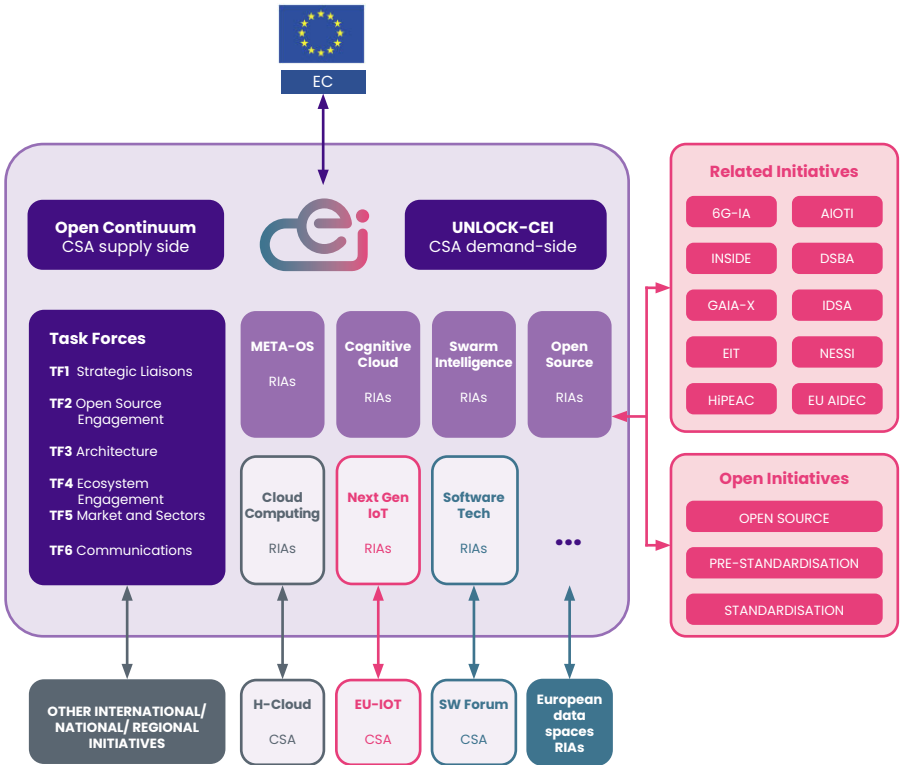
EC

Open Continuum
CSA supply side

cei

UNLOCK-CEI
CSA demand-side

Task Forces
TF1 Strategic Liaisons
TF2 Open Source Engagement
TF3 Architecture
TF4 Ecosystem Engagement
TF5 Market and Sectors
TF6 Communications

META-OS
RIAs

Cognitive Cloud
RIAs

Swarm Intelligence
RIAs

Open Source
RIAs

Cloud Computing
RIAs

Next Gen IoT
RIAs

Software Tech
RIAs

•••

Related Initiatives
6G-IA
AIOTI
INSIDE
DSBA
GAIA-X
IDSA
EIT
NESSI
HiPEAC
EU AIDEC

Open Initiatives
OPEN SOURCE
PRE-STANDARDISATION
STANDARDISATION

OTHER INTERNATIONAL/ NATIONAL/ REGIONAL INITIATIVES

H-Cloud
CSA

EU-IOT
CSA

SW Forum
CSA

European data spaces RIAs